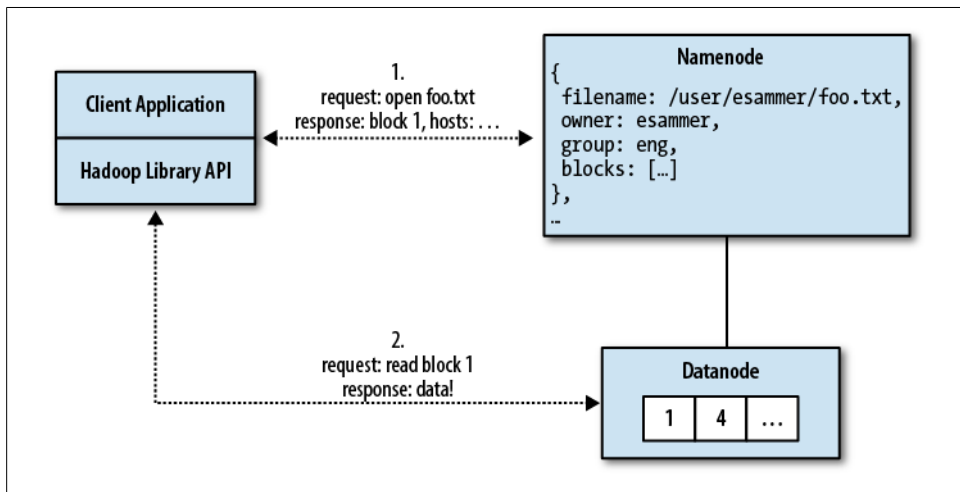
Client Application

Hadoop Library API

1.
request: open foo.txt
response: block 1, hosts: . . .

Namenode
{
filename: /user/esammer/foo.txt,
owner: esammer,
group: eng,
blocks: […]
},
..

2.
request: read block 1
response: data!

Datanode

| 1 | 4 | … |
|---|---|---|